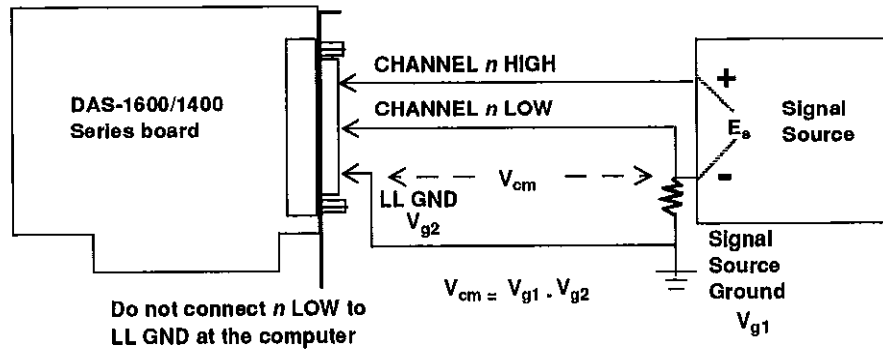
DAS-1600/1400 Series board

CHANNEL $n$ HIGH

CHANNEL $n$ LOW

$V_{cm}$

LL GND $V_{g2}$

+

$E_s$

-

Signal Source

Signal Source Ground $V_{g1}$

$V_{cm} = V_{g1} - V_{g2}$

Do not connect $n$ LOW to LL GND at the computer